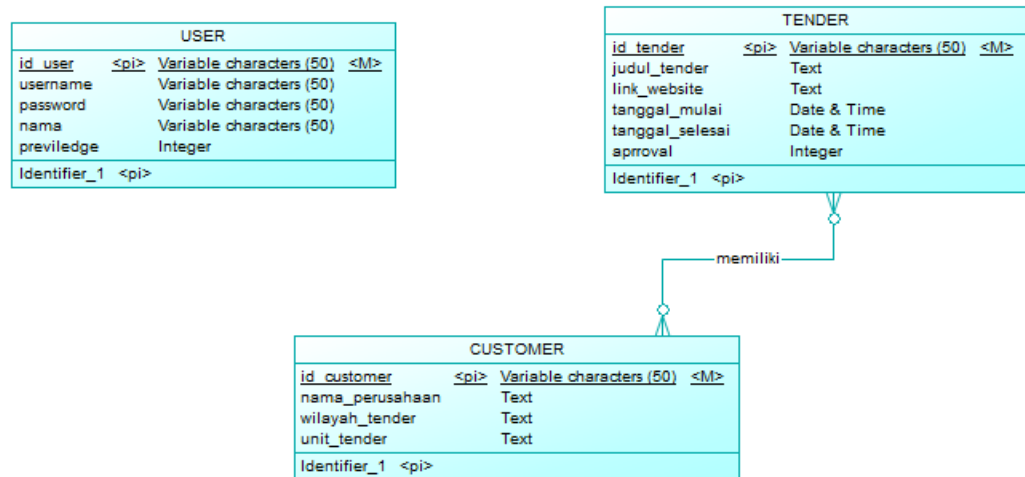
USER

| id_user | <pi> | Variable characters (50) | <M> |
|---|---|---|---|
| username | | Variable characters (50) | |
| password | | Variable characters (50) | |
| nama | | Variable characters (50) | |
| previledge | | Integer | |

Identifier_1 <pi>

TENDER

| id_tender | <pi> | Variable characters (50) | <M> |
|---|---|---|---|
| judul_tender | | Text | |
| link_website | | Text | |
| tanggal_mulai | | Date & Time | |
| tanggal_selesai | | Date & Time | |
| aprroval | | Integer | |

Identifier_1 <pi>

memiliki

CUSTOMER

| id_customer | <pi> | Variable characters (50) | <M> |
|---|---|---|---|
| nama_perusahaan | | Text | |
| wilayah_tender | | Text | |
| unit_tender | | Text | |

Identifier_1 <pi>